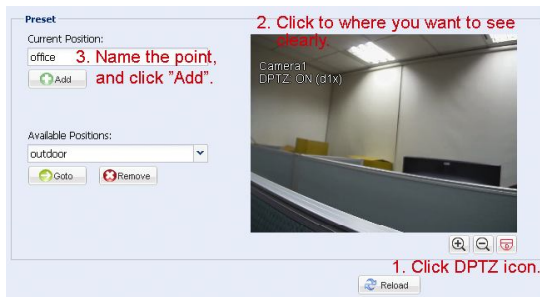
Preset

Current Position:

office

3. Name the point, and click "Add".

Add

Available Positions:

outdoor

Goto

Remove

2. Click to where you want to see clearly.

Camera1
DPTZ ON (d1x)

1. Click DPTZ icon.

Reload